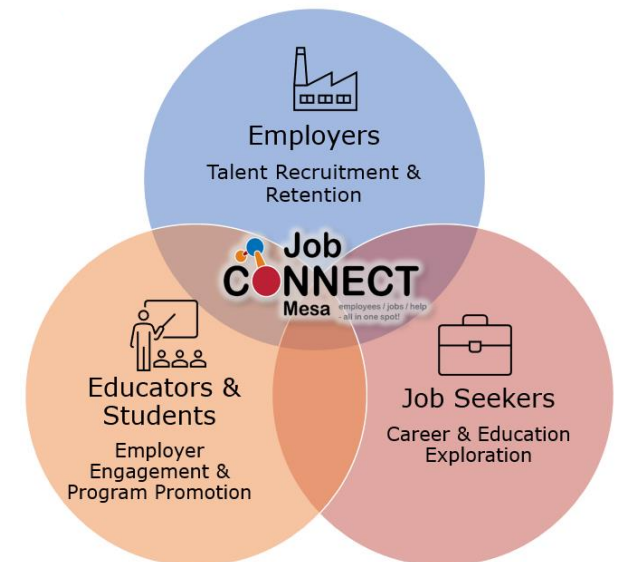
Employers

Talent Recruitment & Retention

Job CONNECT Mesa employees / jobs / help - all in one spot!

Educators & Students

Employer Engagement & Program Promotion

Job Seekers

Career & Education Exploration